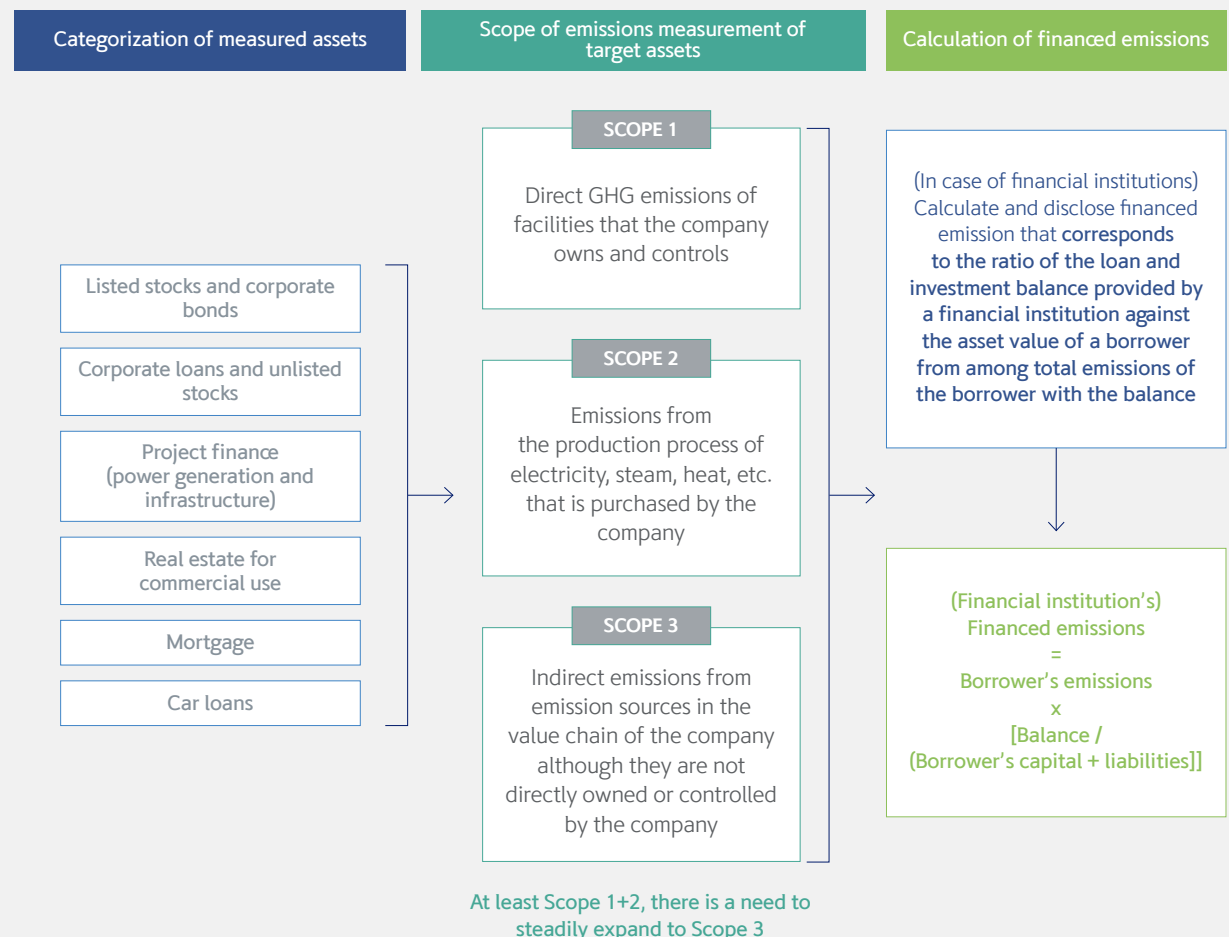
Categorization of measured assets

Scope of emissions measurement of target assets

Calculation of financed emissions

Listed stocks and corporate bonds

Corporate loans and unlisted stocks

Project finance (power generation and infrastructure)

Real estate for commercial use

Mortgage

Car loans

SCOPE 1

Direct GHG emissions of facilities that the company owns and controls

SCOPE 2

Emissions from the production process of electricity, steam, heat, etc. that is purchased by the company

SCOPE 3

Indirect emissions from emission sources in the value chain of the company although they are not directly owned or controlled by the company

At least Scope 1+2, there is a need to steadily expand to Scope 3

(In case of financial institutions) Calculate and disclose financed emission that corresponds to the ratio of the loan and investment balance provided by a financial institution against the asset value of a borrower from among total emissions of the borrower with the balance

(Financial institution's) Financed emissions = Borrower's emissions x [Balance / (Borrower's capital + liabilities]]